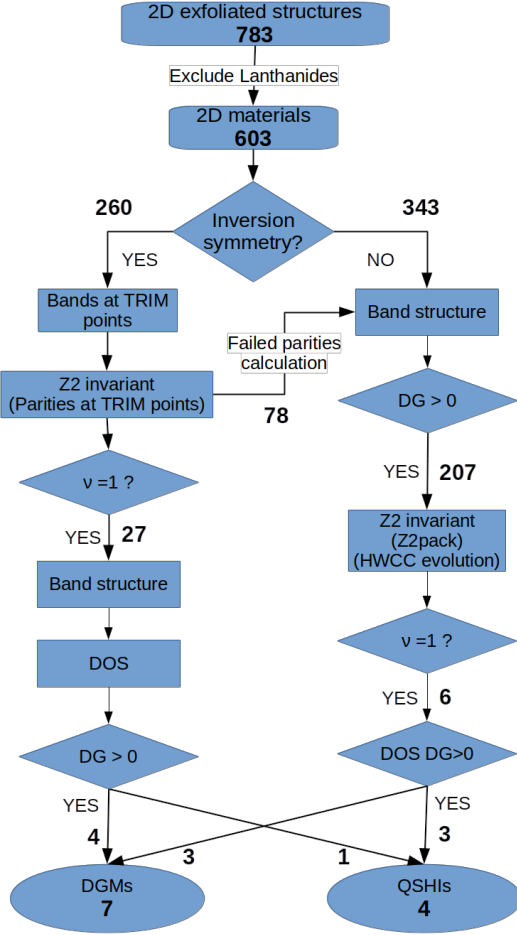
2D exfoliated structures
783

Exclude Lanthanides

2D materials
603

260

Inversion symmetry?

343

YES

NO

Bands at TRIM points

Band structure

Failed parities calculation

Z2 invariant
(Parities at TRIM points)

78

DG > 0

YES

207

ν =1 ?

Z2 invariant
(Z2pack)
(HWCC evolution)

YES

27

Band structure

ν =1 ?

DOS

YES

6

DG > 0

DOS DG>0

YES

YES

4

3

1

3

DGMs
7

QSHIs
4